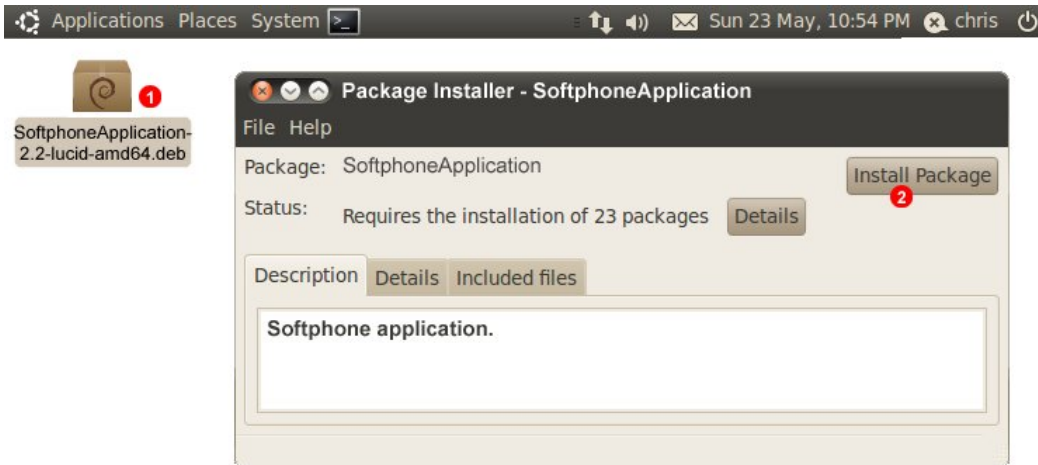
Applications Places System

Sun 23 May, 10:54 PM chris

1

SoftphoneApplication-2.2-lucid-amd64.deb

Package Installer - SoftphoneApplication

File Help

Package: SoftphoneApplication

Install Package

2

Status: Requires the installation of 23 packages

Details

Description Details Included files

Softphone application.